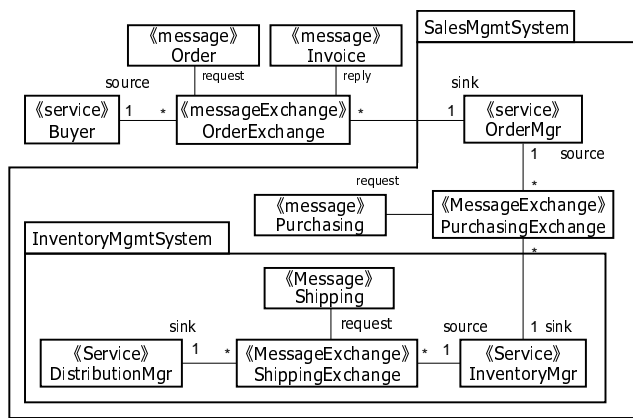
SalesMgmtSystem

《message》
Order

《message》
Invoice

source

request

reply

sink

《service》
Buyer

1

*

《messageExchange》
OrderExchange

*

1

《service》
OrderMgr

1

source

request

*

《message》
Purchasing

《MessageExchange》
PurchasingExchange

InventoryMgmtSystem

*

《Message》
Shipping

sink

request

source

1 sink

《Service》
DistributionMgr

1

*

《MessageExchange》
ShippingExchange

*

1

《Service》
InventoryMgr